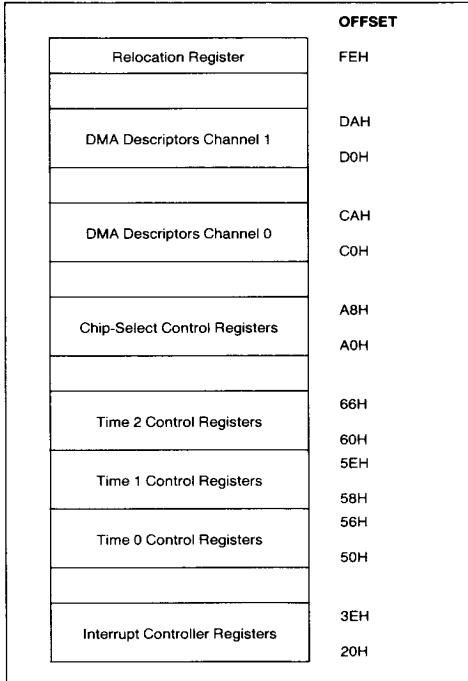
OFFSET

Relocation Register FEH

DMA Descriptors Channel 1 DAH D0H

DMA Descriptors Channel 0 CAH C0H

Chip-Select Control Registers A8H A0H

Time 2 Control Registers 66H 60H

Time 1 Control Registers 5EH 58H

Time 0 Control Registers 56H 50H

Interrupt Controller Registers 3EH 20H